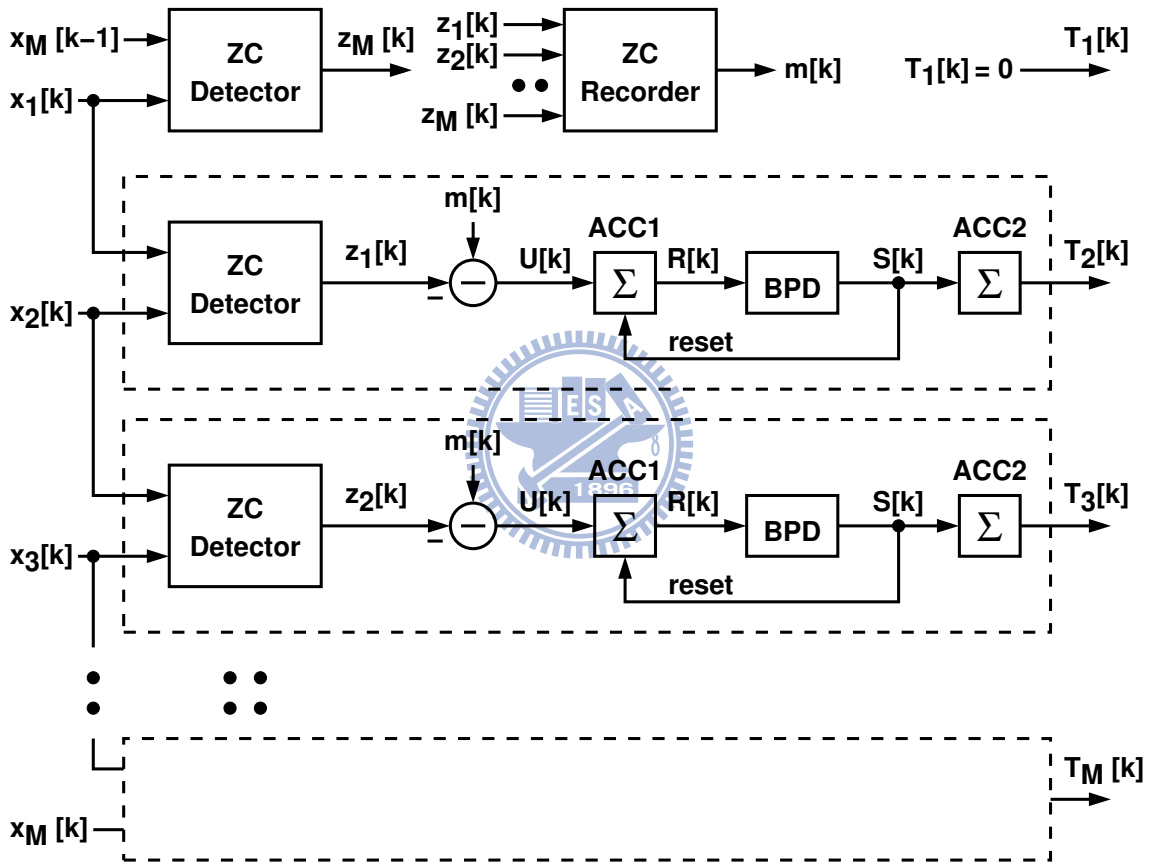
$x_M$ [k−1]
$x_1$[k]
ZC Detector
$z_M$ [k]
$z_1$[k]
$z_2$[k]
$z_M$ [k]
ZC Recorder
m[k]
$T_1$[k] = 0
$T_1$[k]

m[k]
ACC1
ACC2
ZC Detector
$z_1$[k]
−
U[k]
$\Sigma$
R[k]
BPD
S[k]
$\Sigma$
$T_2$[k]
$x_2$[k]
reset

1896

m[k]
ACC1
ACC2
ZC Detector
$z_2$[k]
−
U[k]
$\Sigma$
R[k]
BPD
S[k]
$\Sigma$
$T_3$[k]
$x_3$[k]
reset

$T_M$ [k]
$x_M$ [k]